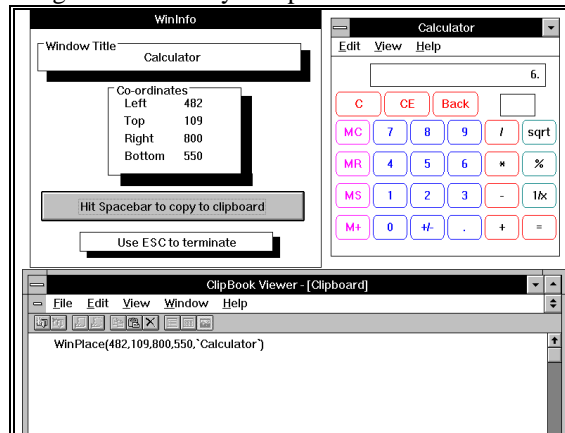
WinInfo

Window Title
Calculator

Co-ordinates
Left 482
Top 109
Right 800
Bottom 550

Hit Spacebar to copy to clipboard

Use ESC to terminate

Calculator
Edit View Help

6.

C CE Back
MC 7 8 9 / sqrt
MR 4 5 6 * %
MS 1 2 3 - 1/x
M+ 0 +/- . + =

ClipBook Viewer - [Clipboard]
File Edit View Window Help

WinPlace(482,109,800,550,`Calculator`)